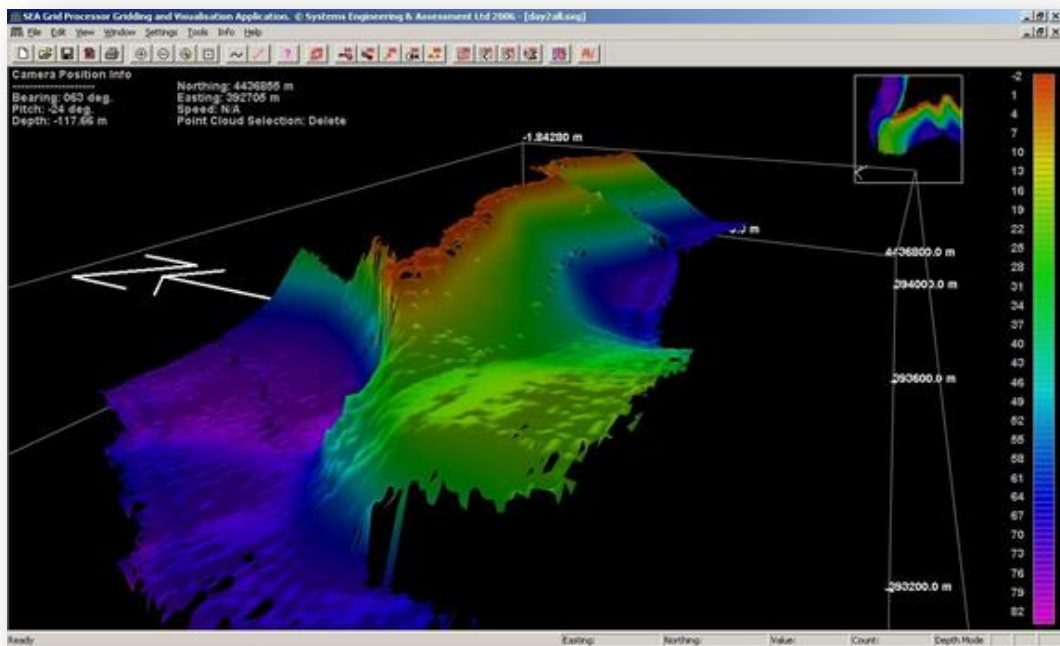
SEA Grid Processor Gridding and Visualisation Application. © Systems Engineering & Assessment Ltd 2006 - [day2all.sxg]

File Edit View Window Settings Tools Info Help

Camera Position Info
--------------------
Bearing: 060 deg.
Pitch: -24 deg.
Depth: -117.66 m

Northing: 4436855 m
Easting: 292705 m
Speed: N/A
Point Cloud Selection: Delete

-1.84280 m

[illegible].0 m

4436800.0 m

294000.0 m

293600.0 m

293200.0 m

-2
1
4
7
10
13
16
19
22
25
28
31
34
37
40
43
46
49
52
55
58
61
64
67
70
73
76
79
82

Ready | Easting: | Northing: | Value: | Count: | Depth Mode